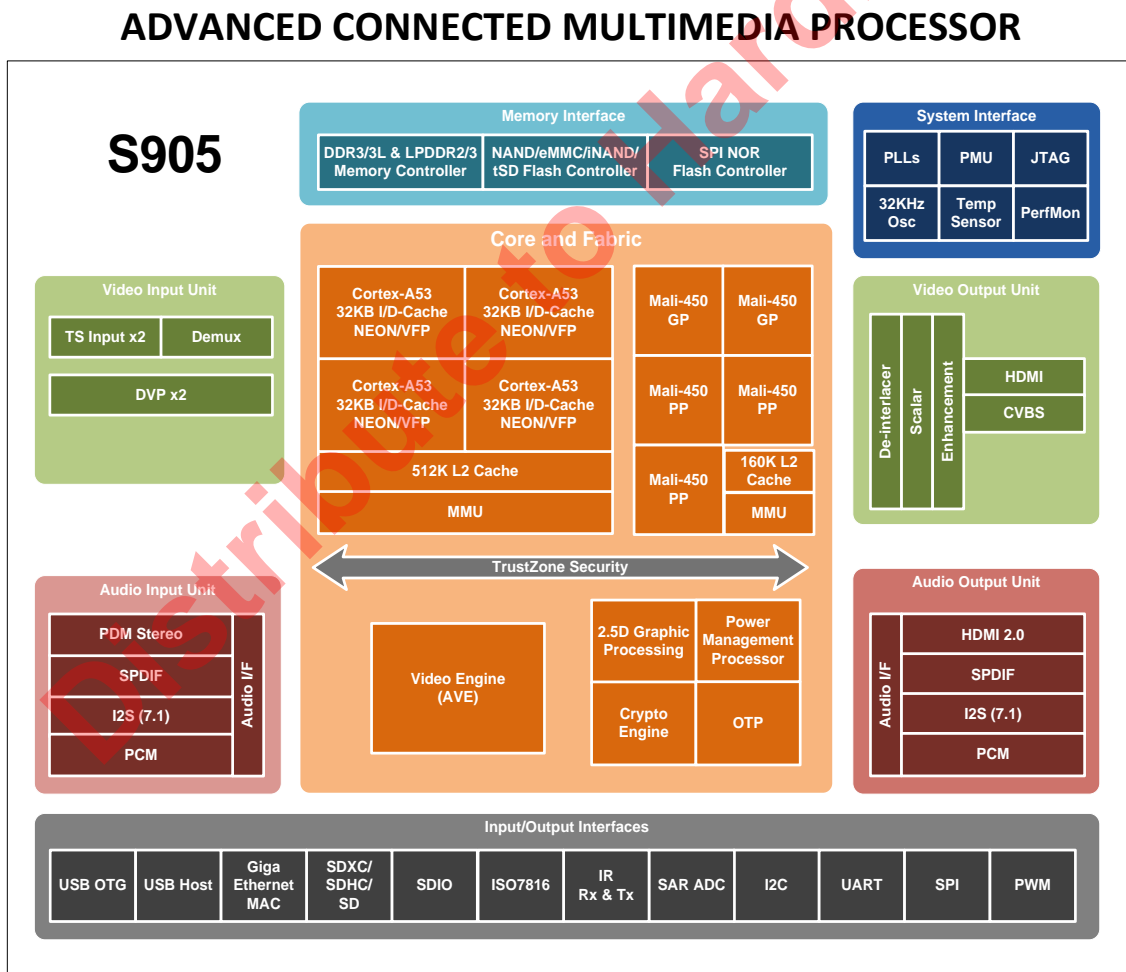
ADVANCED CONNECTED MULTIMEDIA PROCESSOR

S905

Memory Interface

DDR3/3L & LPDDR2/3 Memory Controller

NAND/eMMC/iNAND/ tSD Flash Controller

SPI NOR Flash Controller

System Interface

PLLs

PMU

JTAG

32KHz Osc

Temp Sensor

PerfMon

Core and Fabric

Cortex-A53 32KB I/D-Cache NEON/VFP

Cortex-A53 32KB I/D-Cache NEON/VFP

Cortex-A53 32KB I/D-Cache NEON/VFP

Cortex-A53 32KB I/D-Cache NEON/VFP

512K L2 Cache

MMU

Mali-450 GP

Mali-450 GP

Mali-450 PP

Mali-450 PP

Mali-450 PP

160K L2 Cache

MMU

TrustZone Security

Video Engine (AVE)

2.5D Graphic Processing

Power Management Processor

Crypto Engine

OTP

Video Input Unit

TS Input x2

Demux

DVP x2

Video Output Unit

De-interlacer

Scalar

Enhancement

HDMI

CVBS

Audio Input Unit

PDM Stereo

SPDIF

I2S (7.1)

PCM

Audio I/F

Audio Output Unit

Audio I/F

HDMI 2.0

SPDIF

I2S (7.1)

PCM

Input/Output Interfaces

USB OTG

USB Host

Giga Ethernet MAC

SDXC/ SDHC/ SD

SDIO

ISO7816

IR Rx & Tx

SAR ADC

I2C

UART

SPI

PWM

Distribute to Hard